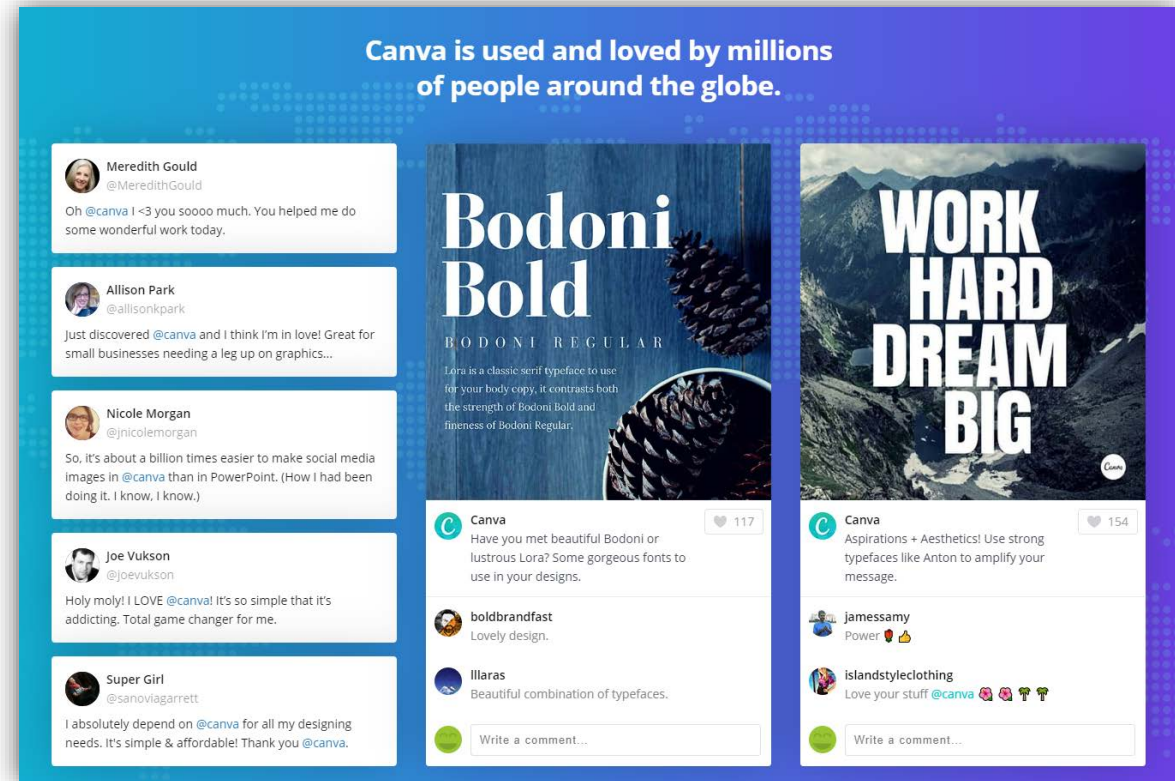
Canva is used and loved by millions of people around the globe.

Meredith Gould
@MeredithGould
Oh @canva I <3 you soooo much. You helped me do some wonderful work today.

Allison Park
@allisonkpark
Just discovered @canva and I think I'm in love! Great for small businesses needing a leg up on graphics...

Nicole Morgan
@jnicolemorgan
So, it's about a billion times easier to make social media images in @canva than in PowerPoint. (How I had been doing it. I know, I know.)

Joe Vukson
@joevukson
Holy moly! I LOVE @canva! It's so simple that it's addicting. Total game changer for me.

Super Girl
@sanoviagarrett
I absolutely depend on @canva for all my designing needs. It's simple & affordable! Thank you @canva.

Bodoni Bold
BODONI REGULAR
Lora is a classic serif typeface to use for your body copy, it contrasts both the strength of Bodoni Bold and fineness of Bodoni Regular.

Canva
117
Have you met beautiful Bodoni or lustrous Lora? Some gorgeous fonts to use in your designs.

boldbrandfast
Lovely design.

lllaras
Beautiful combination of typefaces.

Write a comment...

WORK HARD DREAM BIG
Canva

Canva
154
Aspirations + Aesthetics! Use strong typefaces like Anton to amplify your message.

jamessamy
Power 🌹👍

islandstyleclothing
Love your stuff @canva 🌺🌺🌴🌴

Write a comment...